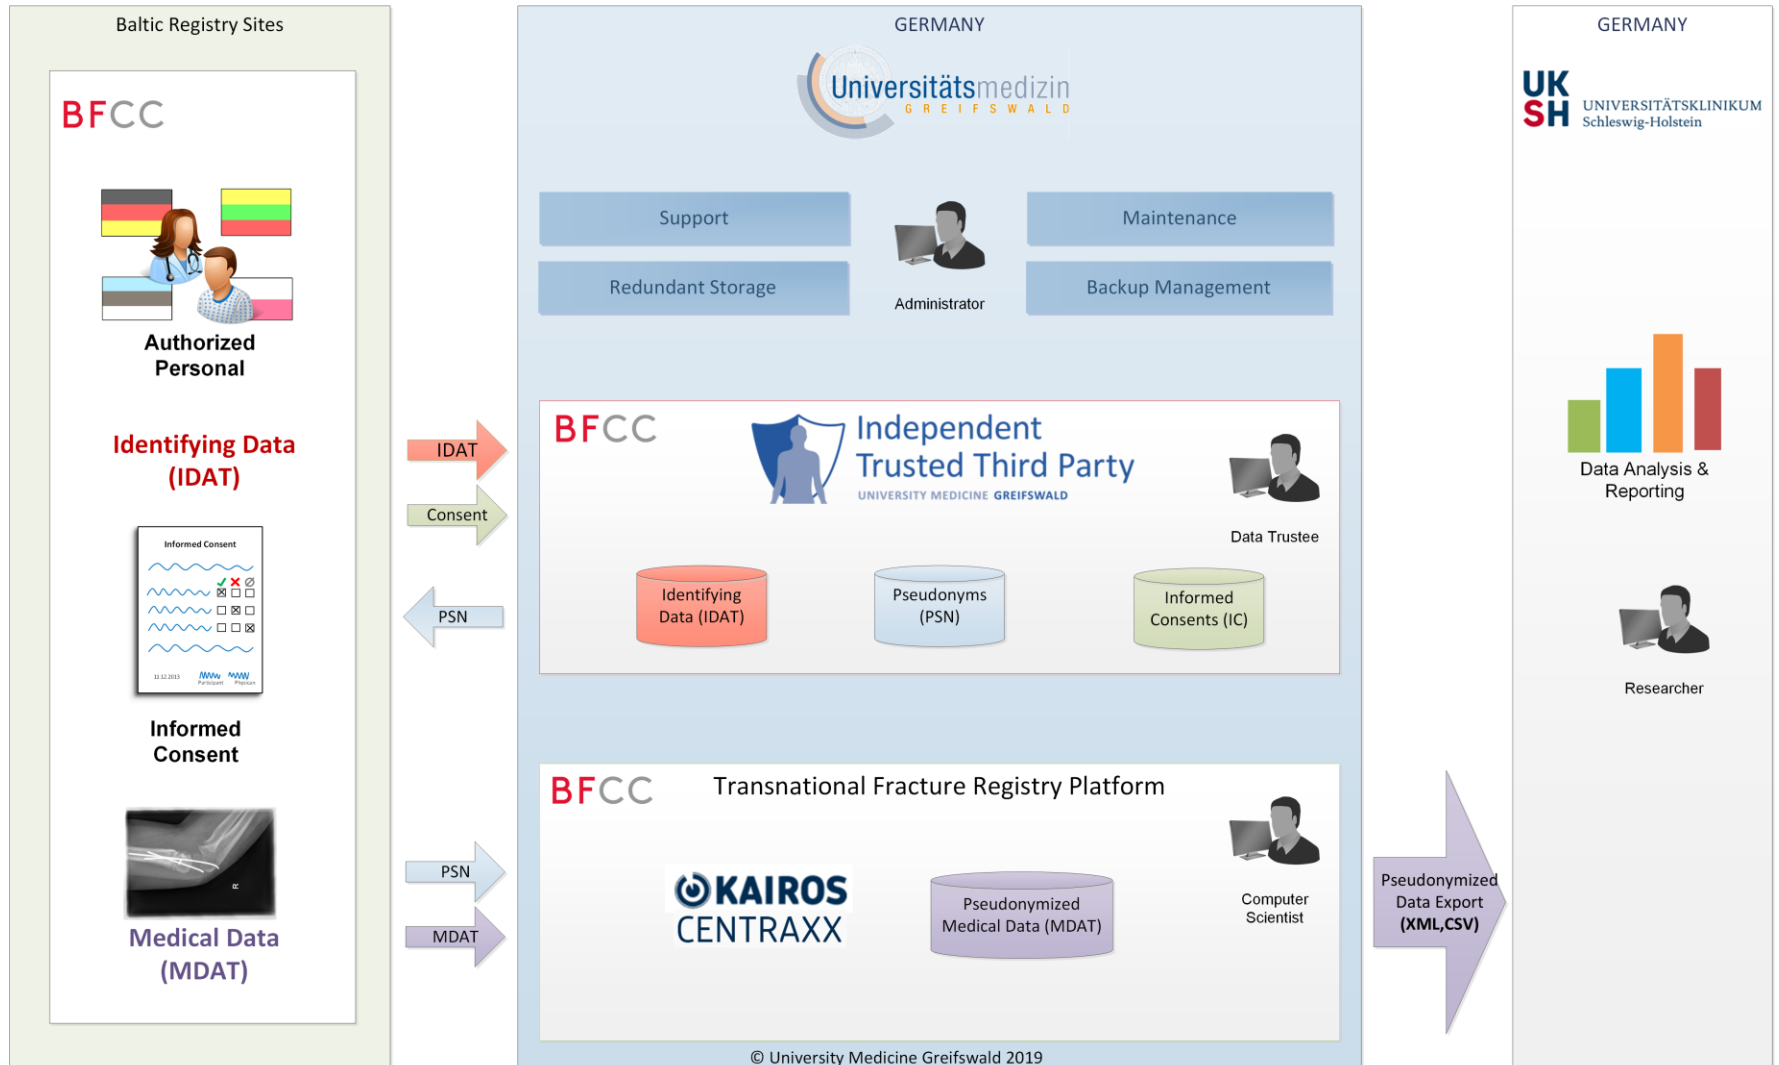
Baltic Registry Sites

BFCC

Authorized Personal

Identifying Data (IDAT)

Informed Consent

11.12.2013

Informed Consent

Medical Data (MDAT)

IDAT

Consent

PSN

PSN

MDAT

GERMANY

Universitätsmedizin
GREIFSWALD

Support

Maintenance

Redundant Storage

Backup Management

Administrator

BFCC

Independent Trusted Third Party
UNIVERSITY MEDICINE GREIFSWALD

Data Trustee

Identifying Data (IDAT)

Pseudonyms (PSN)

Informed Consents (IC)

BFCC

Transnational Fracture Registry Platform

KAIROS CENTRAXX

Pseudonymized Medical Data (MDAT)

Computer Scientist

© University Medicine Greifswald 2019

Pseudonymized Data Export (XML,CSV)

GERMANY

UK SH UNIVERSITÄTSKLINIKUM Schleswig-Holstein

Data Analysis & Reporting

Researcher